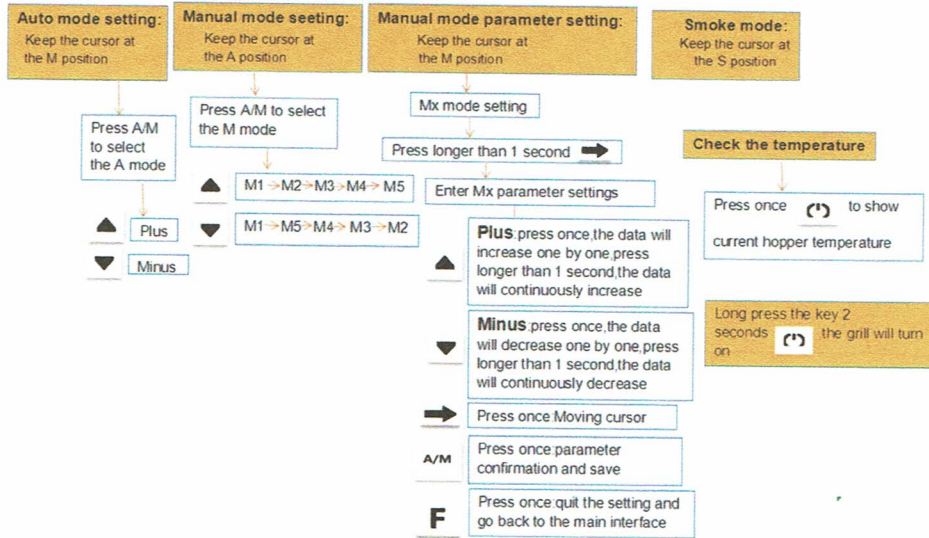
Auto mode setting:
Keep the cursor at the M position

Press A/M to select the A mode

Plus

Minus

Manual mode seeting:
Keep the cursor at the A position

Press A/M to select the M mode

M1→M2→M3→M4→M5

M1→M5→M4→M3→M2

Manual mode parameter setting:
Keep the cursor at the M position

Mx mode setting

Press longer than 1 second

Enter Mx parameter settings

Plus:press once,the data will increase one by one,press longer than 1 second,the data will continuously increase

Minus:press once,the data will decrease one by one,press longer than 1 second,the data will continuously decrease

Press once:Moving cursor

A/M Press once:parameter confirmation and save

F Press once:quit the setting and go back to the main interface

Smoke mode:
Keep the cursor at the S position

Check the temperature

Press once to show current hopper temperature

Long press the key 2 seconds the grill will turn on